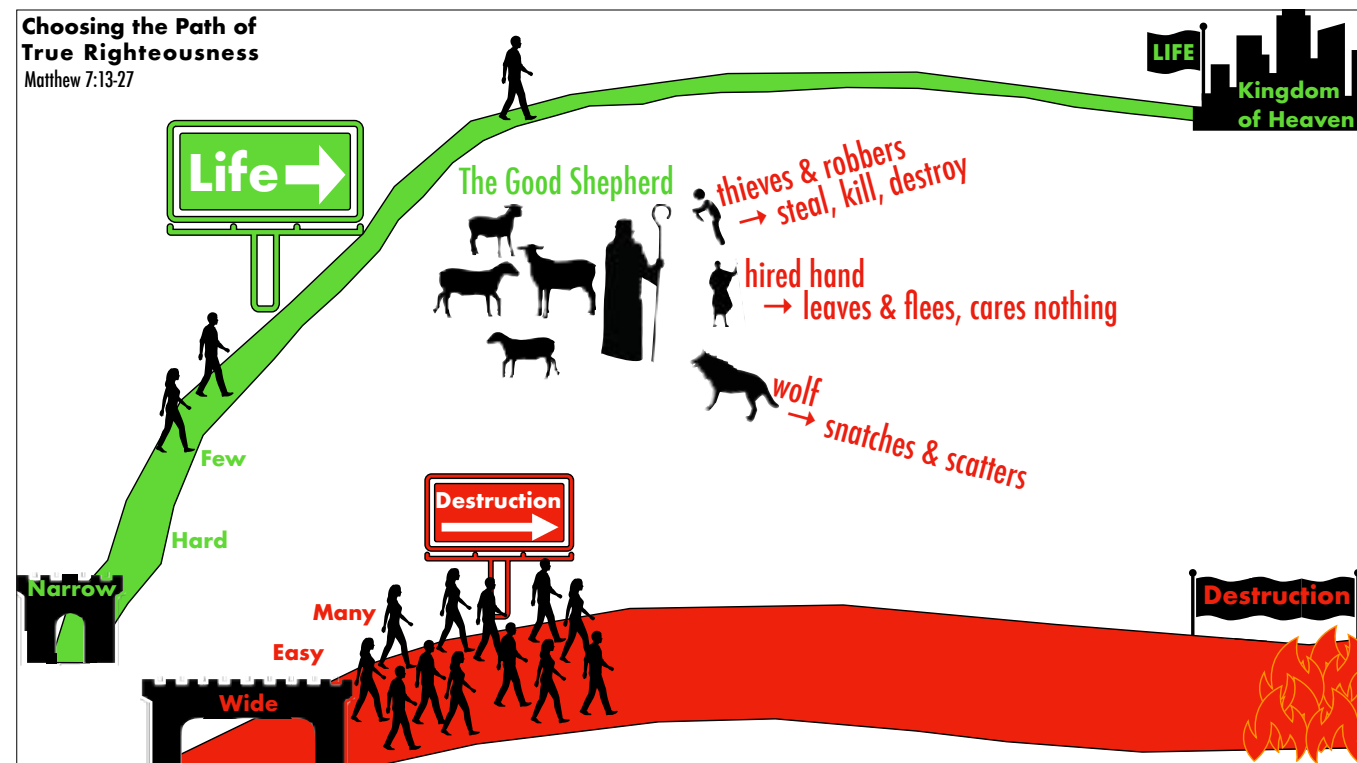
Choosing the Path of True Righteousness
Matthew 7:13-27

LIFE
Kingdom of Heaven

Life

The Good Shepherd

thieves & robbers
→ steal, kill, destroy

hired hand
→ leaves & flees, cares nothing

wolf
→ snatches & scatters

Few
Hard
Narrow

Destruction

Many
Easy
Wide

Destruction